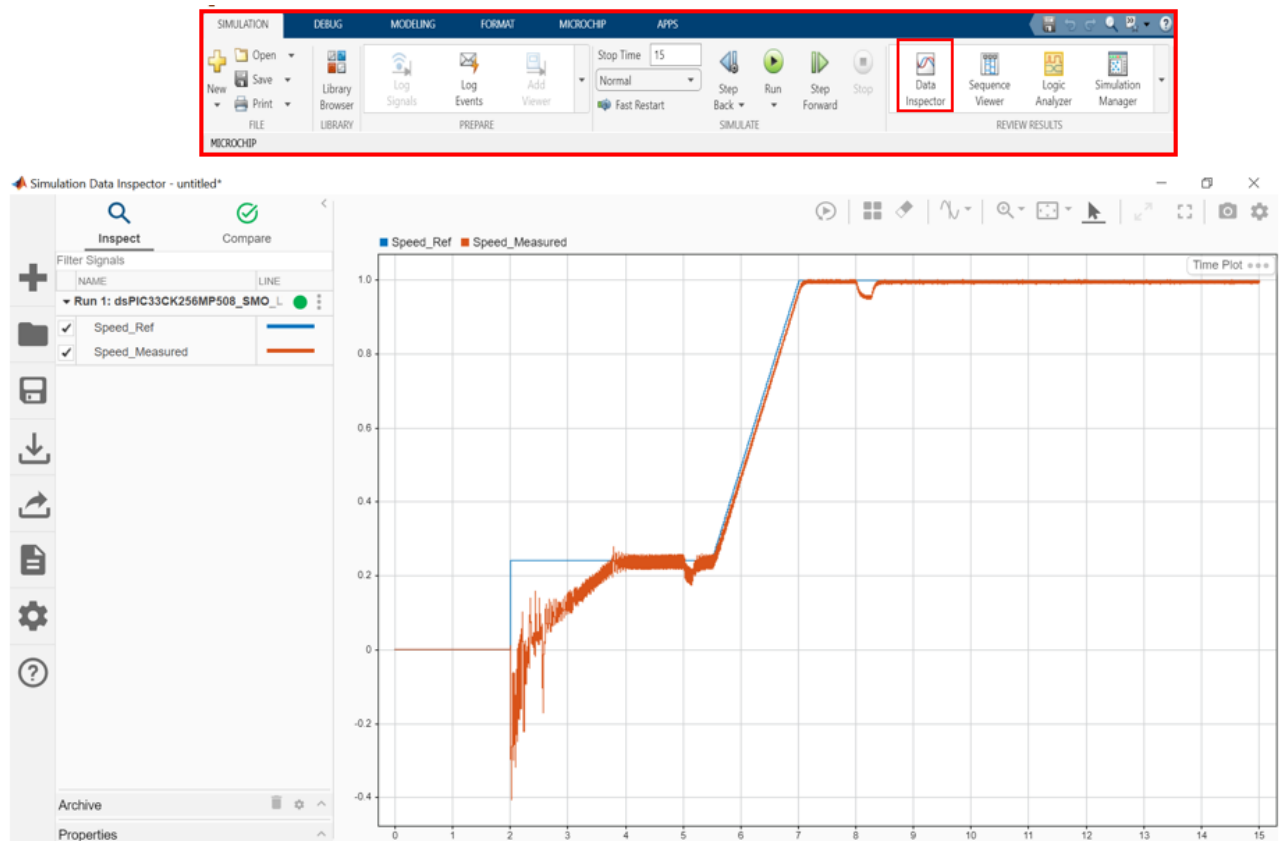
SIMULATION DEBUG MODELING FORMAT MICROCHIP APPS

New
Open
Save
Print
FILE
Library Browser
LIBRARY
Log Signals
Log Events
Add Viewer
PREPARE
Stop Time 15
Normal
Fast Restart
Step Back
Run
Step Forward
Stop
SIMULATE
Data Inspector
Sequence Viewer
Logic Analyzer
Simulation Manager
REVIEW RESULTS
MICROCHIP

Simulation Data Inspector - untitled*

Inspect
Compare
Filter Signals
NAME
LINE
Run 1: dsPIC33CK256MP508_SMO_L
Speed_Ref
Speed_Measured

Archive
Properties

Speed_Ref Speed_Measured
Time Plot

1.0
0.8
0.6
0.4
0.2
0
-0.2
-0.4

0 1 2 3 4 5 6 7 8 9 10 11 12 13 14 15